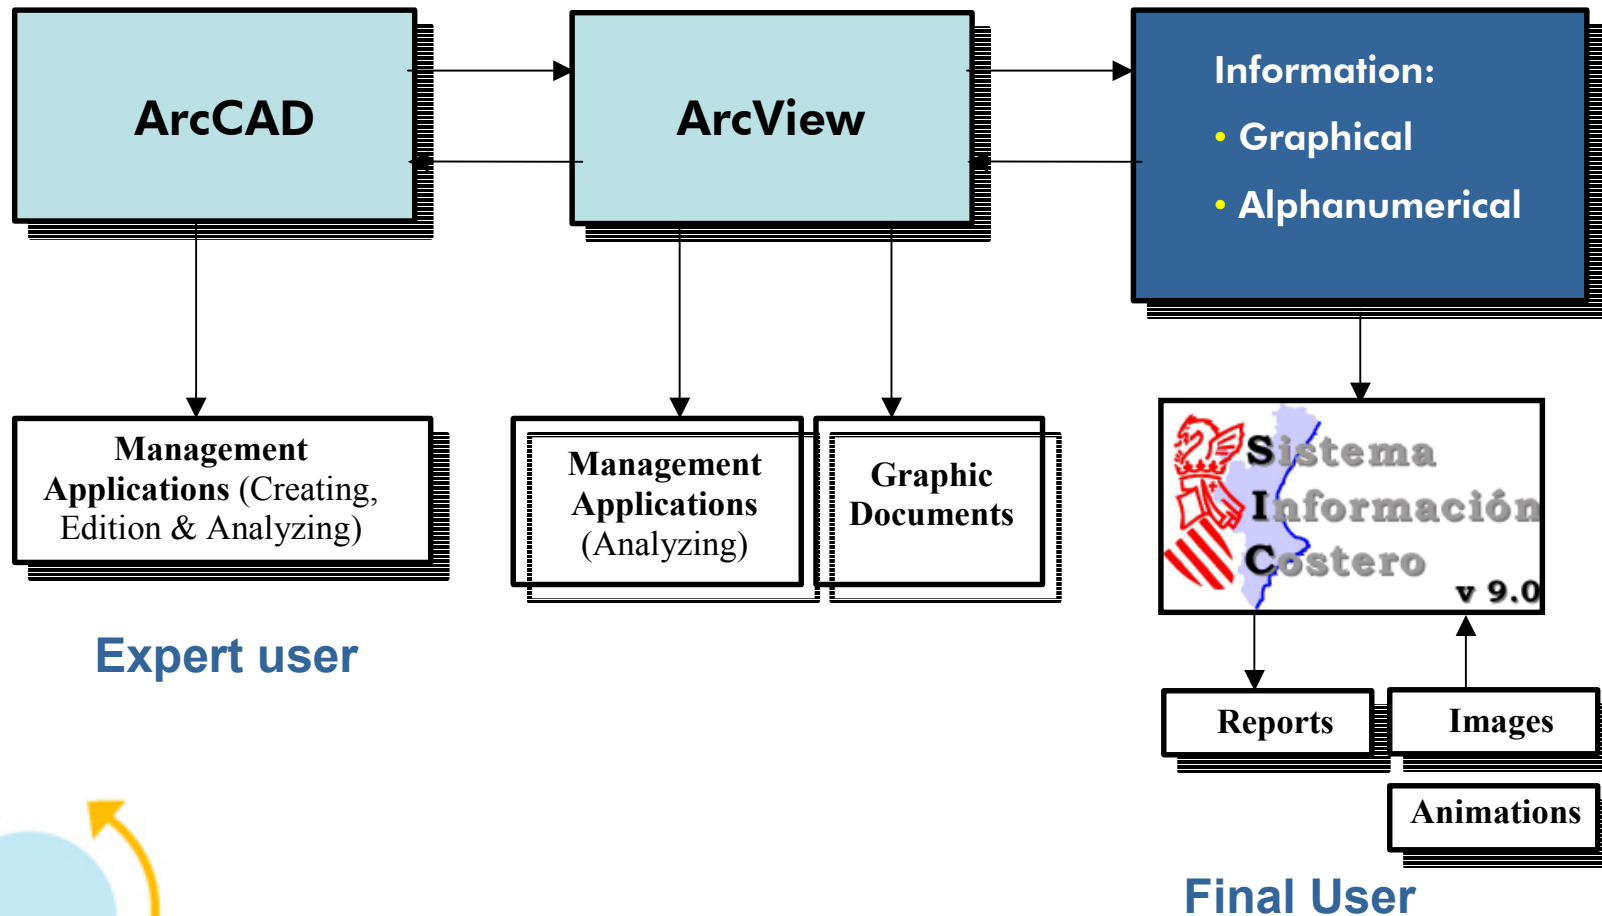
ArcCAD

ArcView

Information:
• Graphical
• Alphanumerical

Management Applications (Creating, Edition & Analyzing)

Management Applications (Analyzing)

Graphic Documents

Sistema Información Costero
v 9.0

Expert user

Reports

Images

Animations

Final User